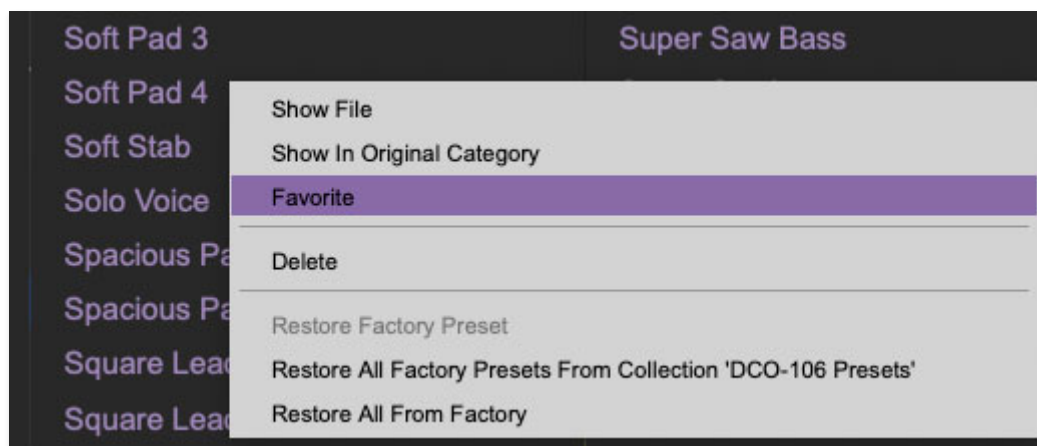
Soft Pad 3
Soft Pad 4
Soft Stab
Solo Voice
Spacious Pa
Spacious Pa
Square Lea
Square Lea

Super Saw Bass

Show File
Show In Original Category
Favorite
Delete
Restore Factory Preset
Restore All Factory Presets From Collection 'DCO-106 Presets'
Restore All From Factory